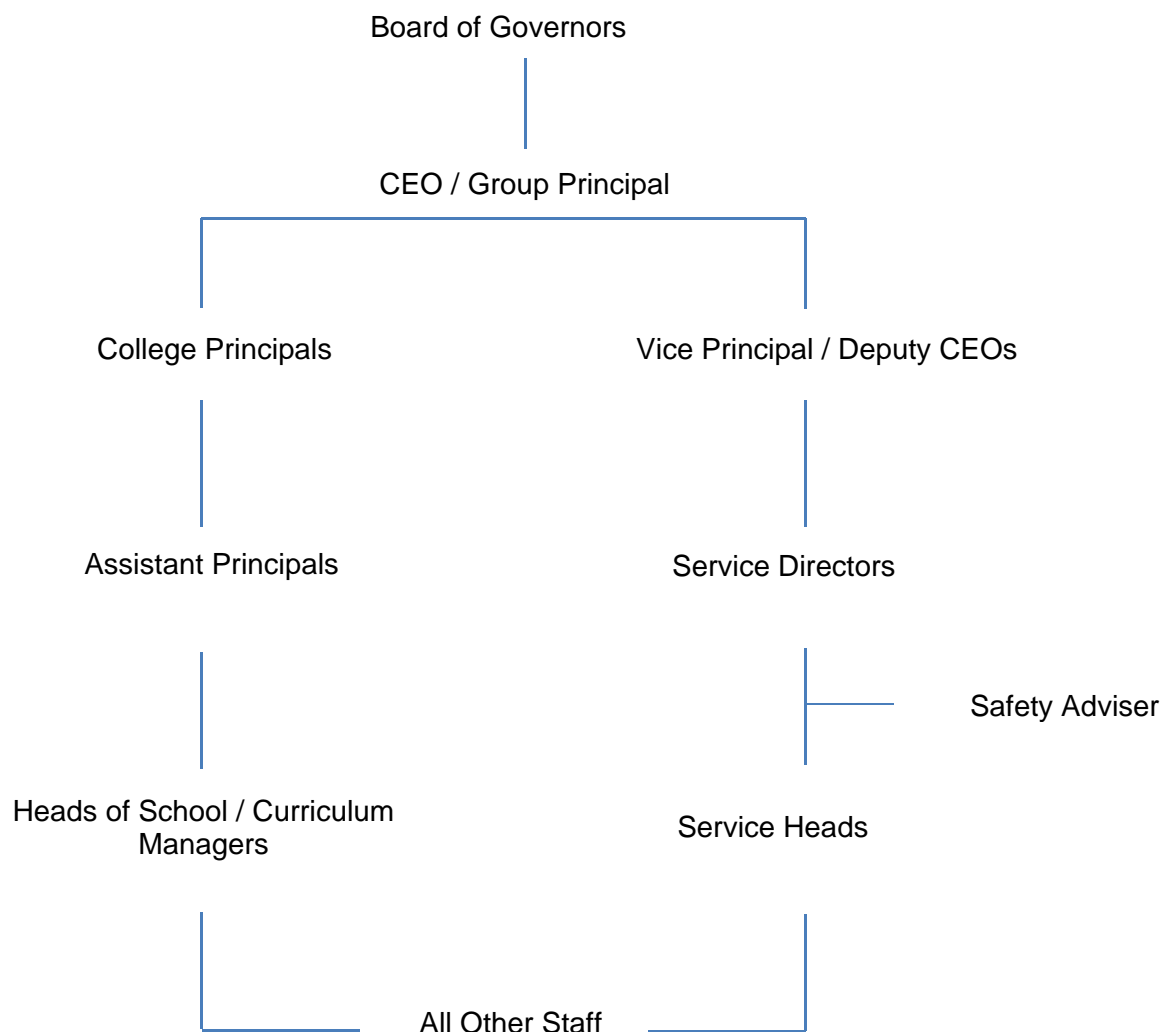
Board of Governors

CEO / Group Principal

College Principals

Vice Principal / Deputy CEOs

Assistant Principals

Service Directors

Safety Adviser

Heads of School / Curriculum Managers

Service Heads

All Other Staff